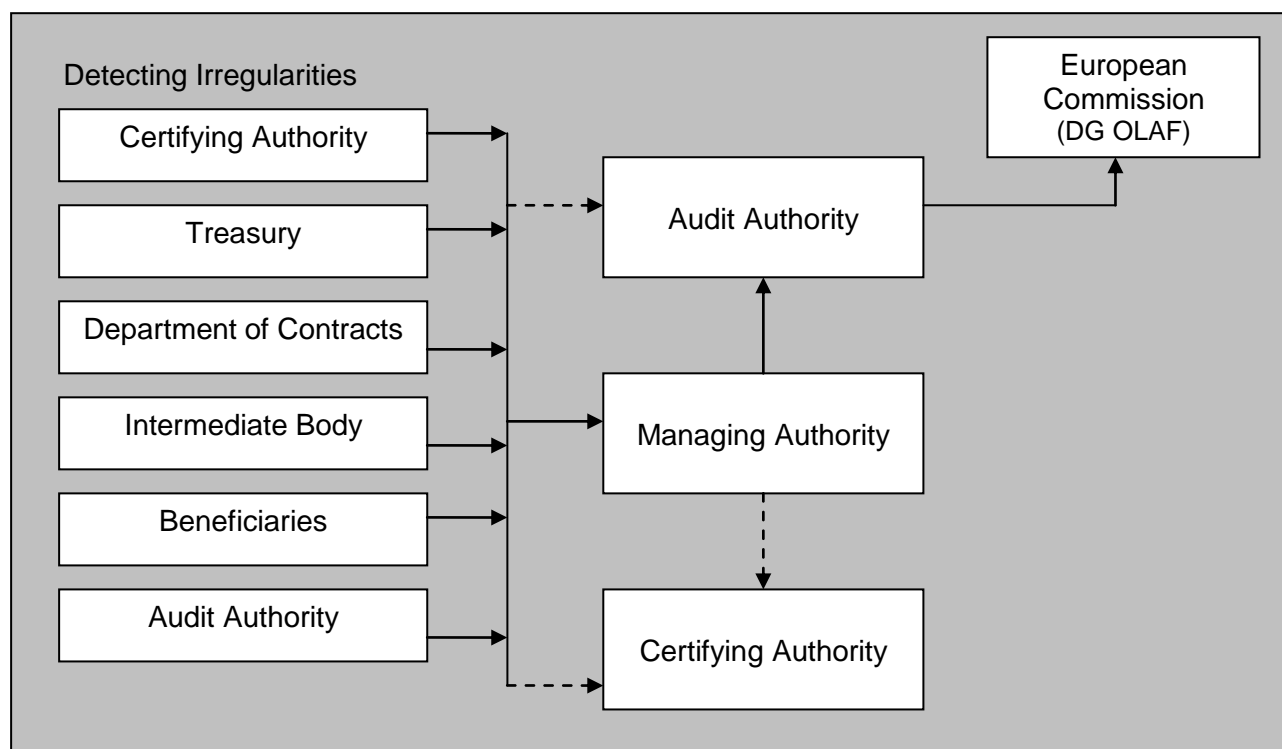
Detecting Irregularities

Certifying Authority

Treasury

Department of Contracts

Intermediate Body

Beneficiaries

Audit Authority

Audit Authority

Managing Authority

Certifying Authority

European Commission (DG OLAF)